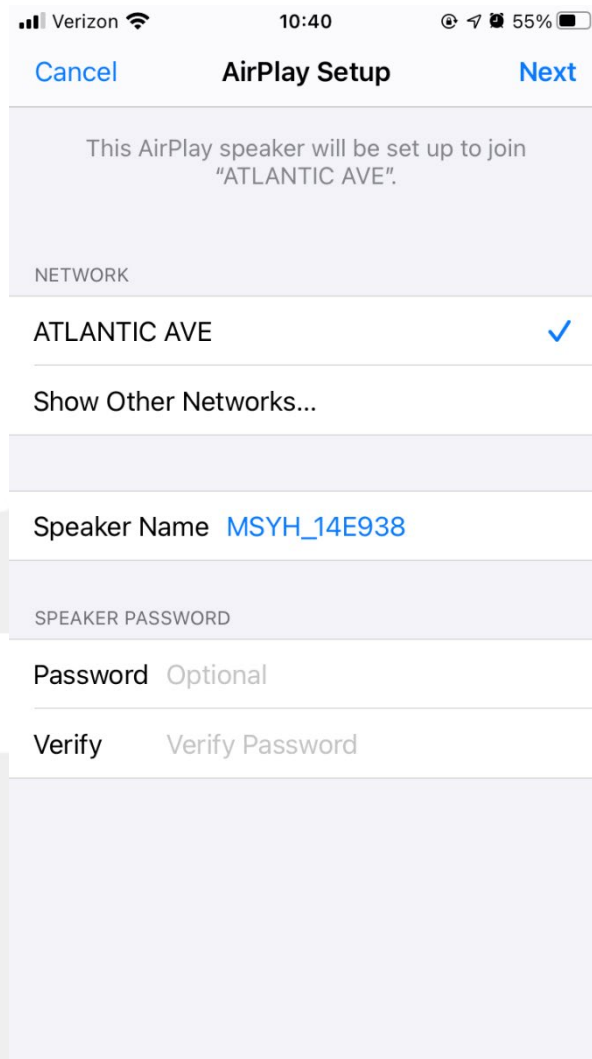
Verizon 10:40 55%

Cancel AirPlay Setup Next

This AirPlay speaker will be set up to join "ATLANTIC AVE".

NETWORK

ATLANTIC AVE ✓

Show Other Networks...

Speaker Name MSYH_14E938

SPEAKER PASSWORD

Password Optional

Verify Verify Password